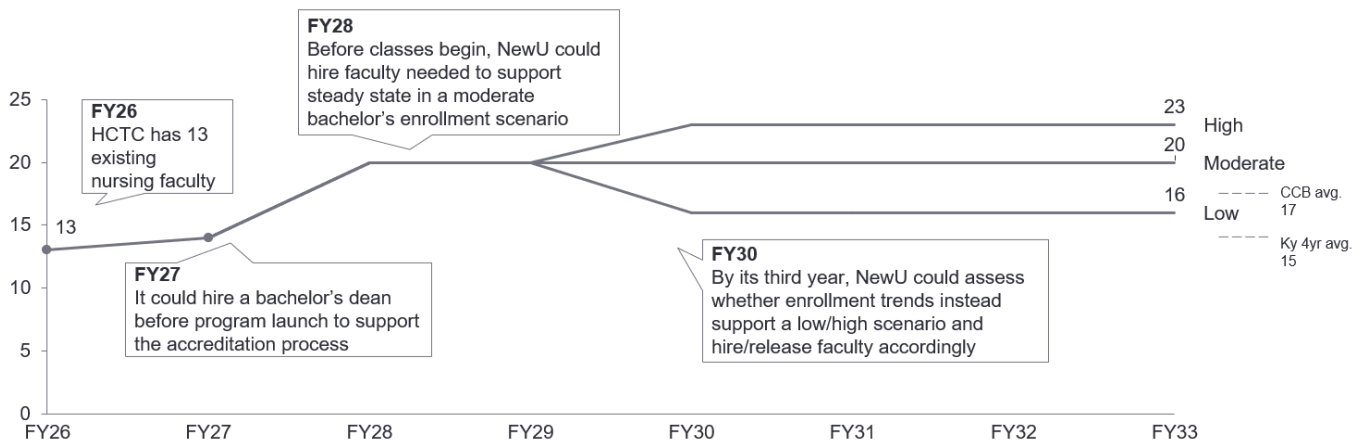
FY28
Before classes begin, NewU could hire faculty needed to support steady state in a moderate bachelor's enrollment scenario

25

FY26
HCTC has 13 existing nursing faculty

20

15

13

10

5

0

FY27
It could hire a bachelor's dean before program launch to support the accreditation process

23

High

20

Moderate

16

Low

CCB avg. 17

Ky 4yr avg. 15

FY30
By its third year, NewU could assess whether enrollment trends instead support a low/high scenario and hire/release faculty accordingly

FY26 FY27 FY28 FY29 FY30 FY31 FY32 FY33